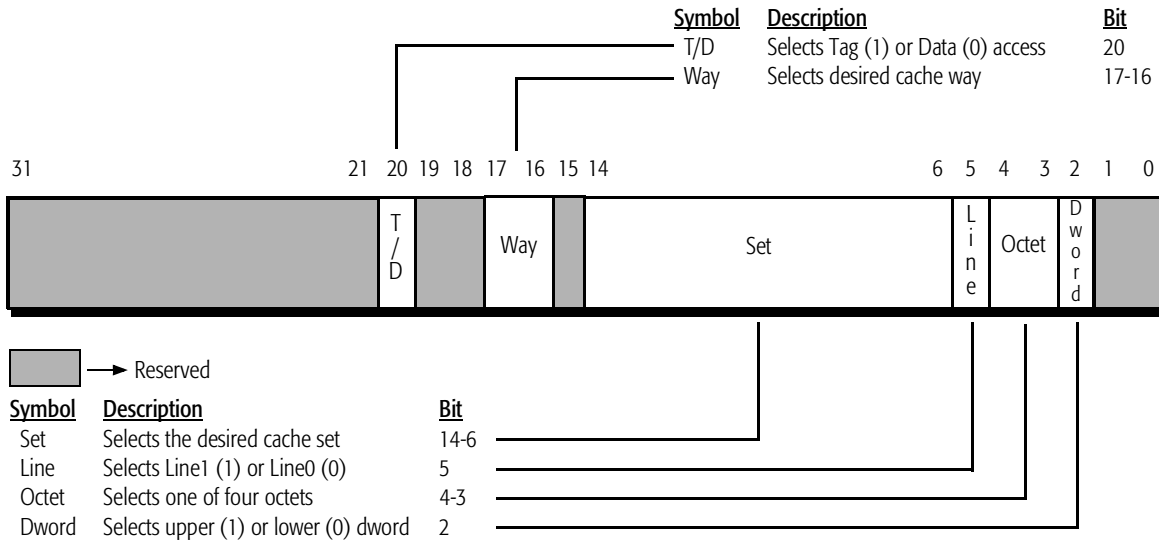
| Symbol | Description | Bit |
|---|---|---|
| T/D | Selects Tag (1) or Data (0) access | 20 |
| Way | Selects desired cache way | 17-16 |

31 21 20 19 18 17 16 15 14 6 5 4 3 2 1 0

T/D Way Set Line Octet Dword

Reserved

| Symbol | Description | Bit |
|---|---|---|
| Set | Selects the desired cache set | 14-6 |
| Line | Selects Line1 (1) or Line0 (0) | 5 |
| Octet | Selects one of four octets | 4-3 |
| Dword | Selects upper (1) or lower (0) dword | 2 |